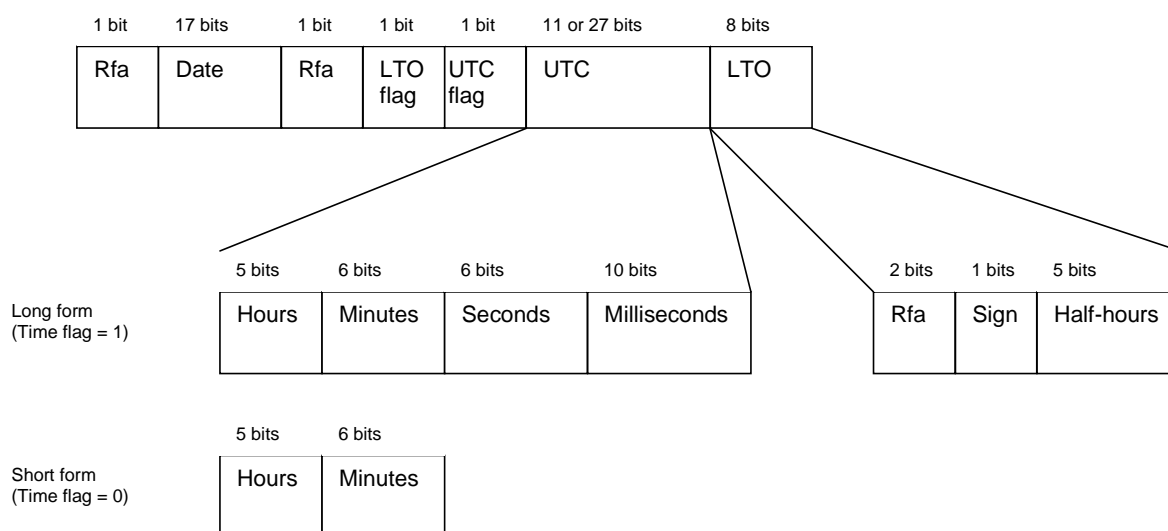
| 1 bit | 17 bits | 1 bit | 1 bit | 1 bit | 11 or 27 bits | 8 bits |
|---|---|---|---|---|---|---|
| Rfa | Date | Rfa | LTO flag | UTC flag | UTC | LTO |

Long form (Time flag = 1)

| 5 bits | 6 bits | 6 bits | 10 bits |
|---|---|---|---|
| Hours | Minutes | Seconds | Milliseconds |

| 2 bits | 1 bits | 5 bits |
|---|---|---|
| Rfa | Sign | Half-hours |

Short form (Time flag = 0)

| 5 bits | 6 bits |
|---|---|
| Hours | Minutes |